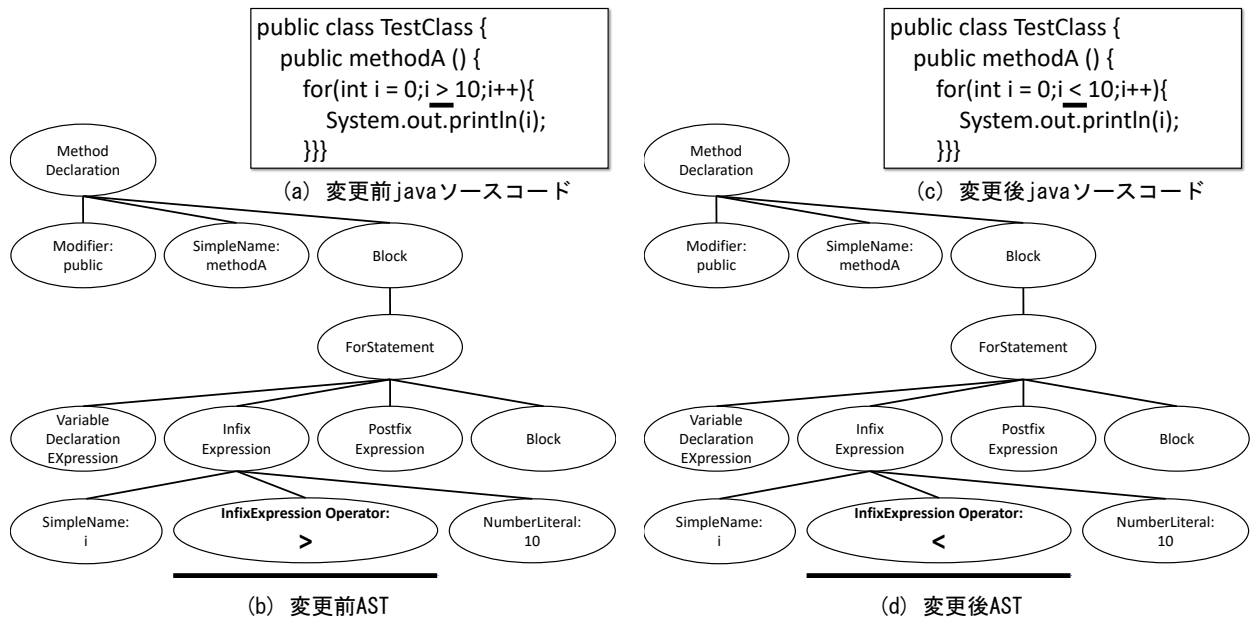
public class TestClass {
public methodA () {
for(int i = 0;i > 10;i++){
System.out.println(i);
}}}

(a) 変更前javaソースコード

Method Declaration

Modifier: public

SimpleName: methodA

Block

ForStatement

Variable Declaration EXpression

Infix Expression

Postfix Expression

Block

SimpleName: i

InfixExpression Operator: >

NumberLiteral: 10

(b) 変更前AST

public class TestClass {
public methodA () {
for(int i = 0;i < 10;i++){
System.out.println(i);
}}}

(c) 変更後javaソースコード

Method Declaration

Modifier: public

SimpleName: methodA

Block

ForStatement

Variable Declaration EXpression

Infix Expression

Postfix Expression

Block

SimpleName: i

InfixExpression Operator: <

NumberLiteral: 10

(d) 変更後AST